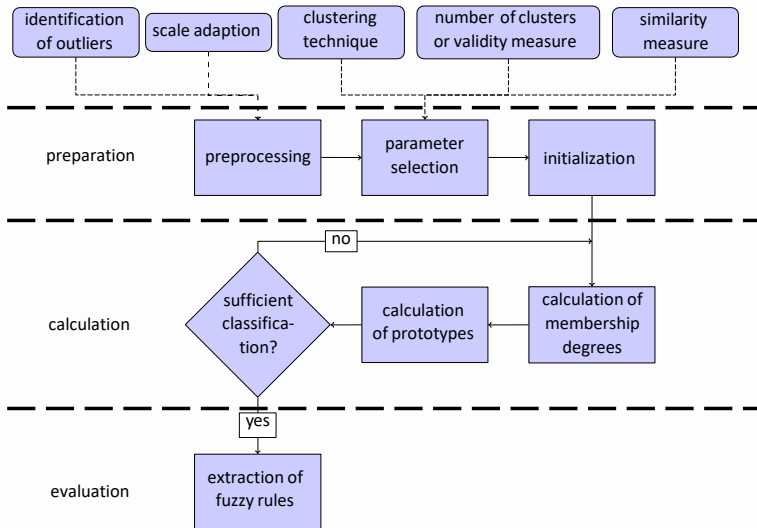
identification of outliers

scale adaption

clustering technique

number of clusters or validity measure

similarity measure

preparation

preprocessing

parameter selection

initialization

no

sufficient classification?

calculation of prototypes

calculation of membership degrees

calculation

yes

evaluation

extraction of fuzzy rules